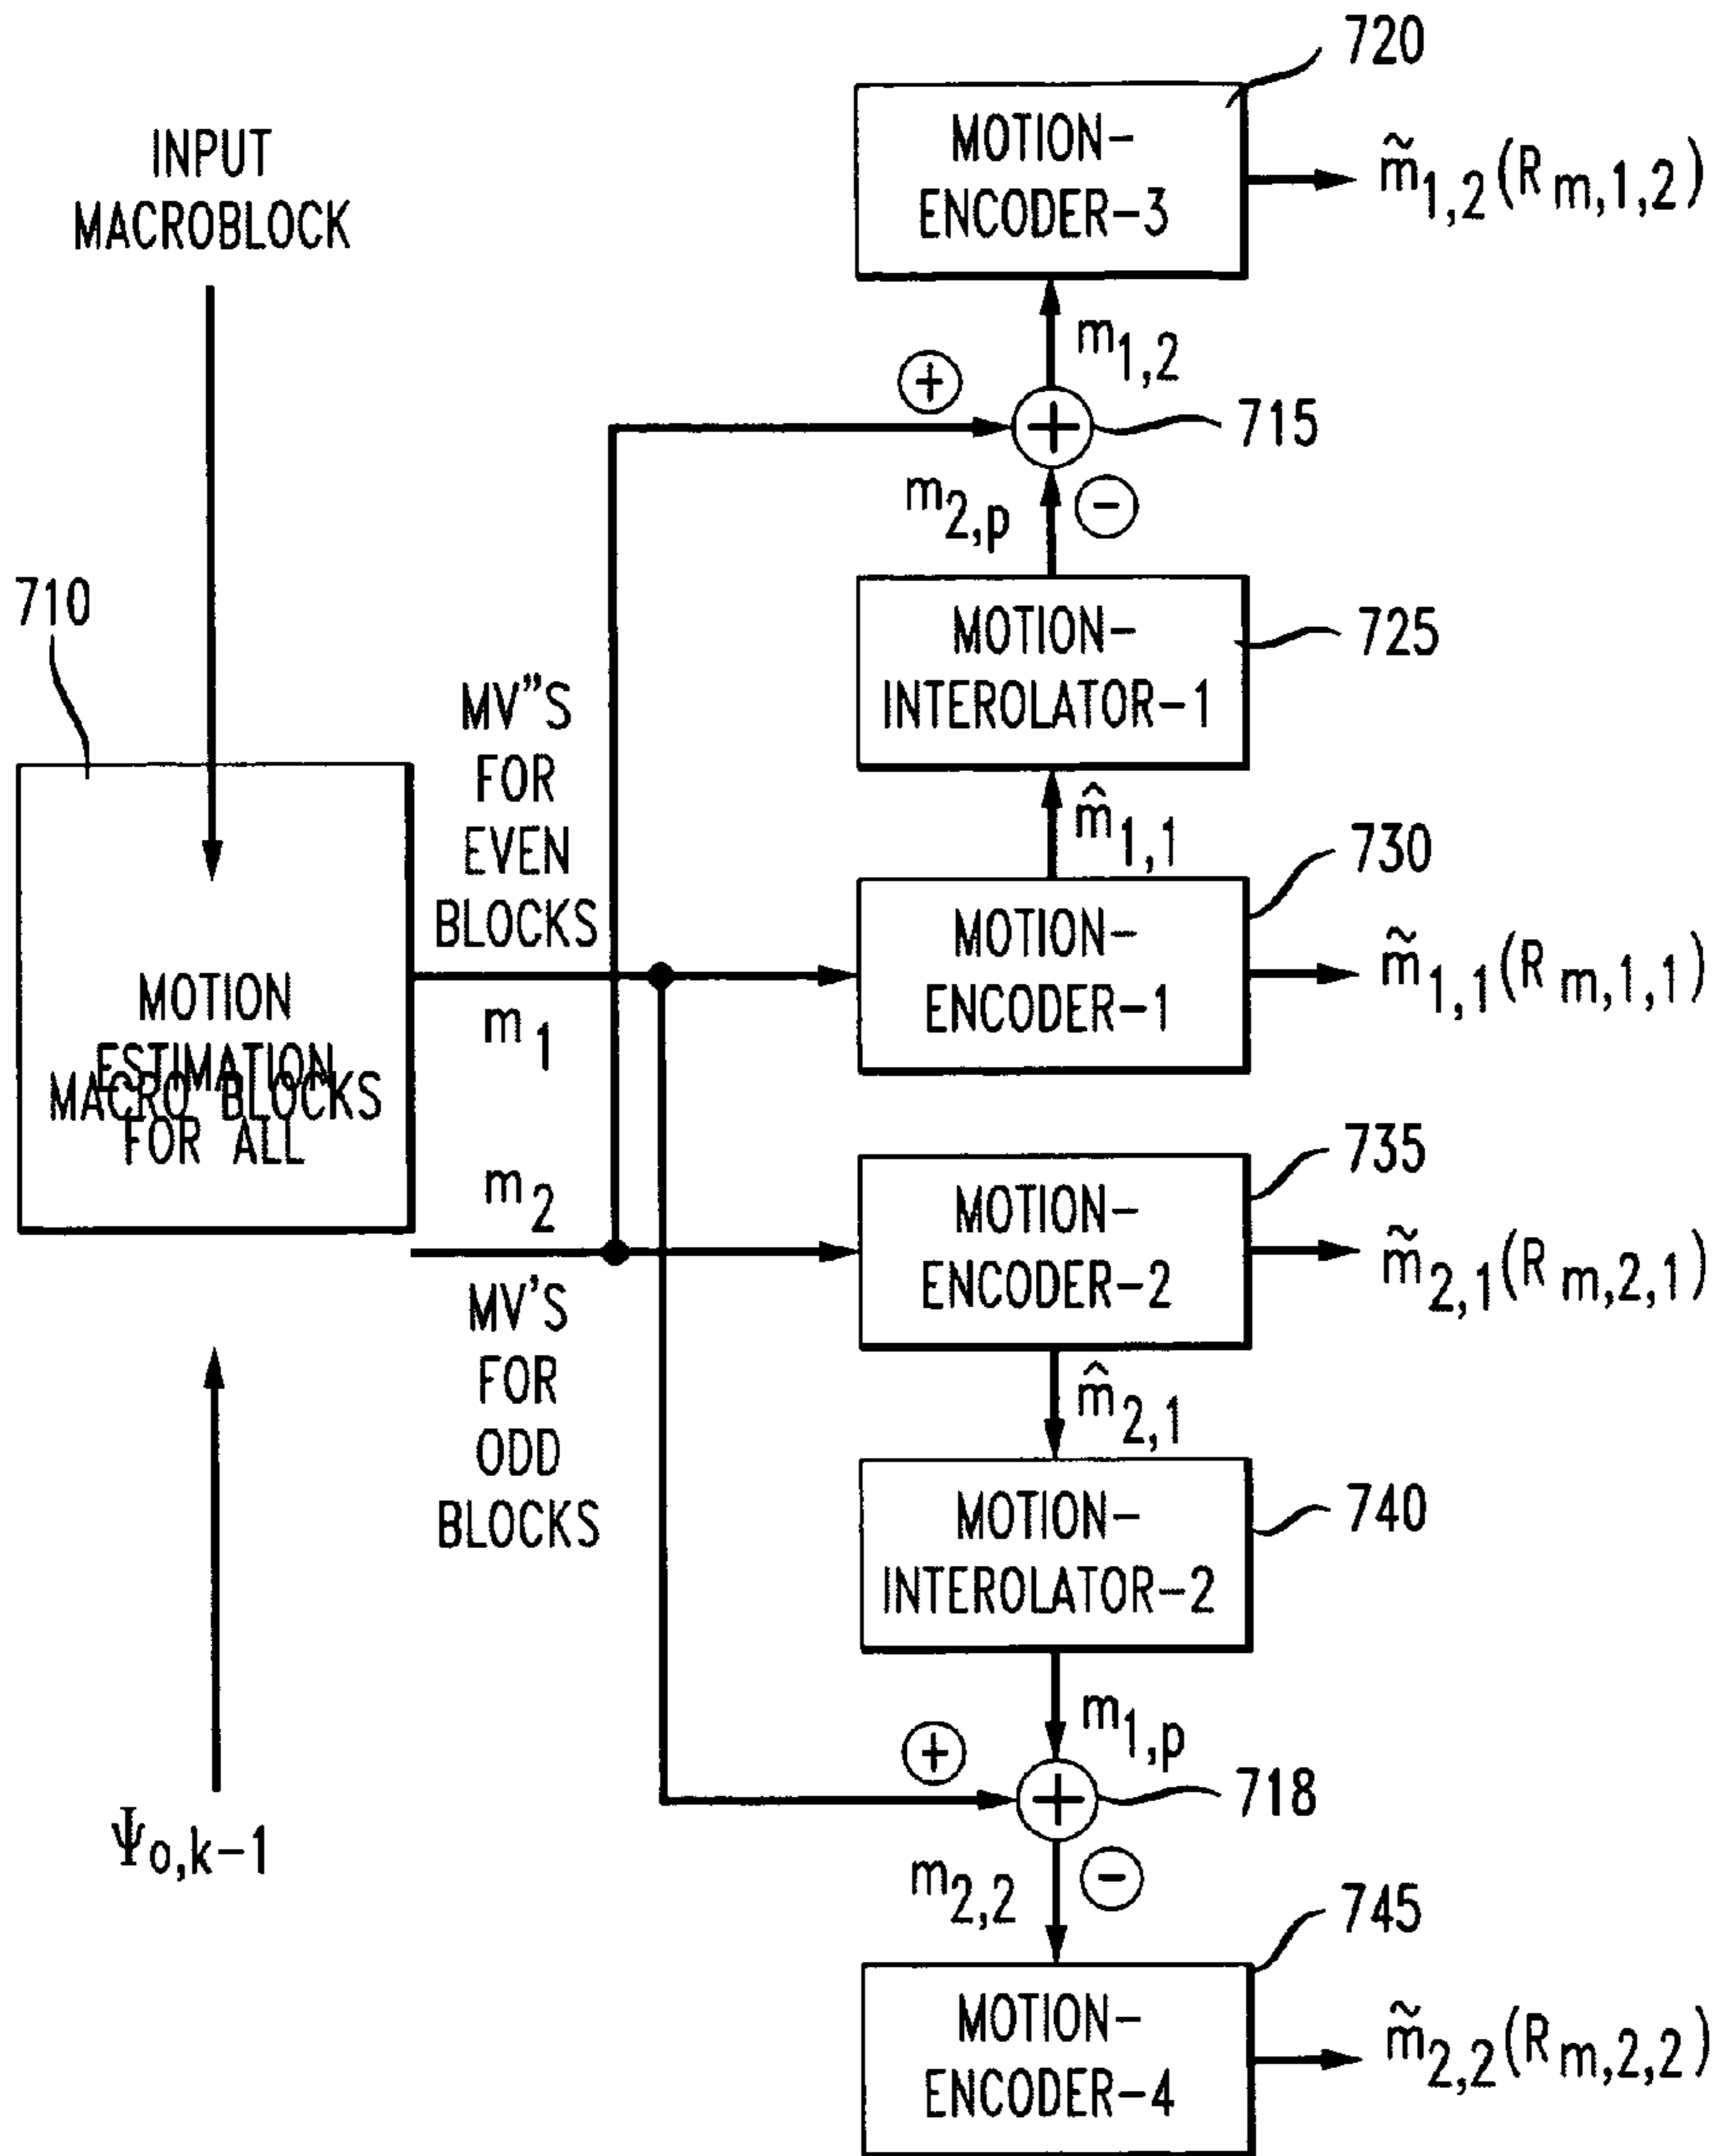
INPUT MACROBLOCK

710

MOTION ESTIMATION FOR ALL MACRO BLOCKS

$\Psi_{o,k-1}$

MV"S FOR EVEN BLOCKS

$m_1$

$m_2$

MV'S FOR ODD BLOCKS

720

MOTION-ENCODER-3

$\tilde{m}_{1,2}(R_{m,1,2})$

$m_{1,2}$

$\oplus$

715

$m_{2,p}$

$\ominus$

MOTION-INTEROLATOR-1

725

$\hat{m}_{1,1}$

730

MOTION-ENCODER-1

$\tilde{m}_{1,1}(R_{m,1,1})$

735

MOTION-ENCODER-2

$\tilde{m}_{2,1}(R_{m,2,1})$

$\hat{m}_{2,1}$

MOTION-INTEROLATOR-2

740

$m_{1,p}$

$\oplus$

718

$m_{2,2}$

$\ominus$

745

MOTION-ENCODER-4

$\tilde{m}_{2,2}(R_{m,2,2})$